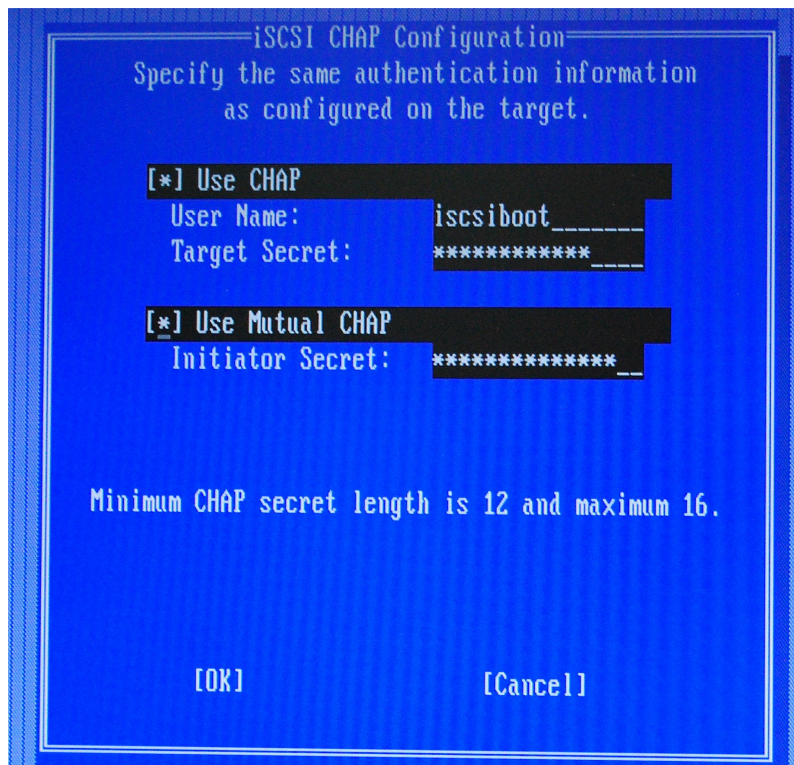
iSCSI CHAP Configuration
Specify the same authentication information as configured on the target.

[*] Use CHAP
User Name: iscsiboot_______
Target Secret: ************____

[*] Use Mutual CHAP
Initiator Secret: **************__

Minimum CHAP secret length is 12 and maximum 16.

[OK] [Cancel]